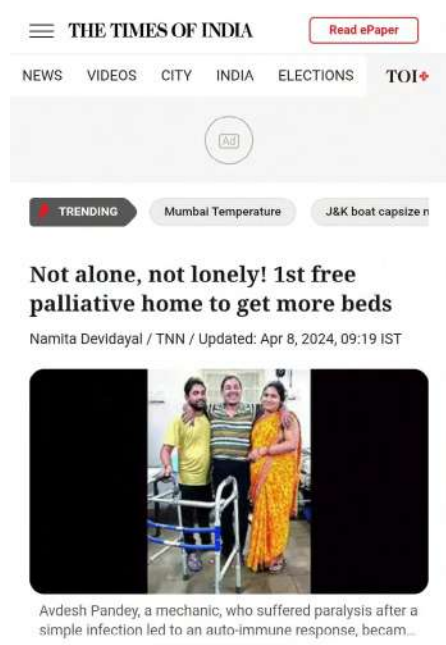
THE TIMES OF INDIA
Read ePaper

NEWS VIDEOS CITY INDIA ELECTIONS TOI+

Ad

TRENDING
Mumbai Temperature
J&K boat capsize n

Not alone, not lonely! 1st free palliative home to get more beds

Namita Devidayal / TNN / Updated: Apr 8, 2024, 09:19 IST

Avdesh Pandey, a mechanic, who suffered paralysis after a simple infection led to an auto-immune response, becam...